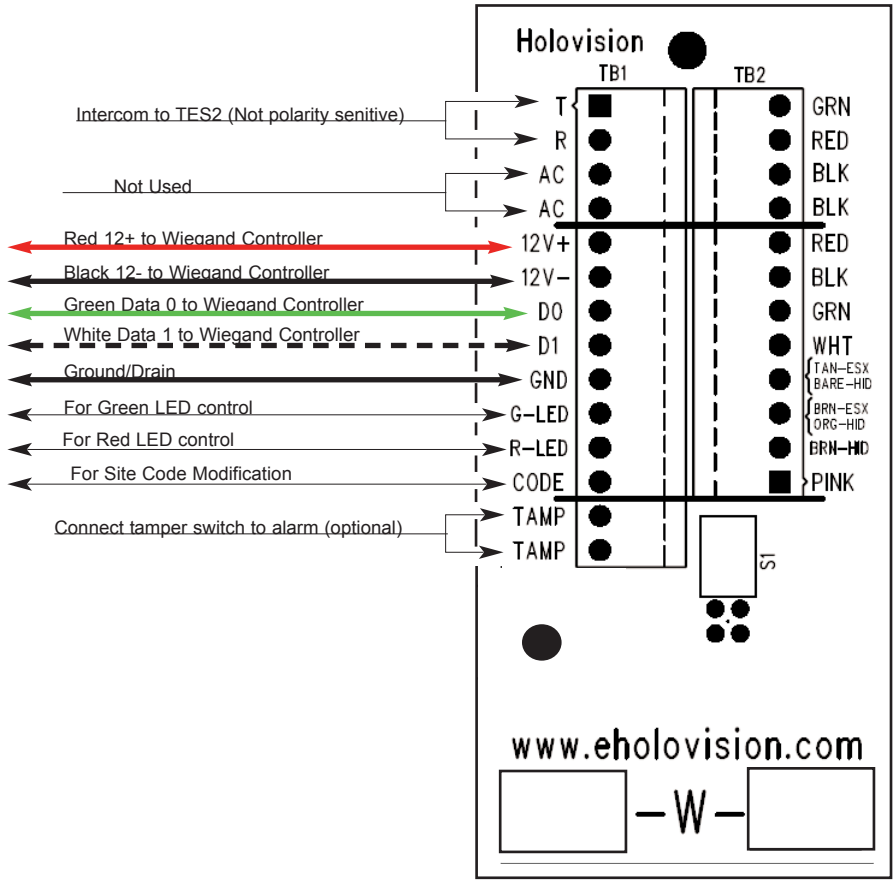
Holovision

TB1

TB2

Intercom to TES2 (Not polarity senitive)

Not Used

Red 12+ to Wiegand Controller

Black 12- to Wiegand Controller

Green Data 0 to Wiegand Controller

White Data 1 to Wiegand Controller

Ground/Drain

For Green LED control

For Red LED control

For Site Code Modification

Connect tamper switch to alarm (optional)

T
R
AC
AC
12V+
12V-
D0
D1
GND
G-LED
R-LED
CODE
TAMP
TAMP

GRN
RED
BLK
BLK
RED
BLK
GRN
WHT
TAN-ESX
BARE-HID
BRN-ESX
ORG-HID
BRN-HID
PINK

S1

www.eholovision.com

-W-